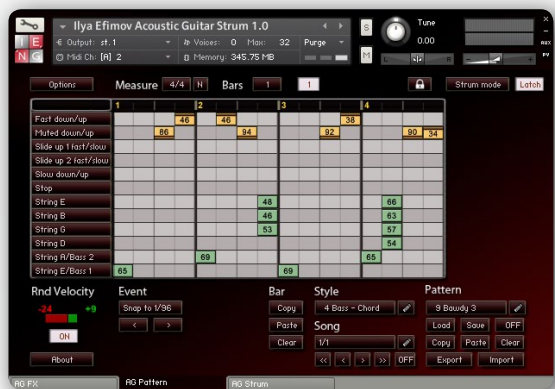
Ilya Efimov Acoustic Guitar Strum 1.0

Output: st. 1
Voices: 0 Max: 32
Purge
Midi Ch: [A] 2
Memory: 345.75 MB
Tune
0.00
S
M

Options
Measure 4/4 N
Bars 1
1
Strum mode
Latch

| | 1 | 2 | 3 | 4 |
|---|---|---|---|---|
| Fast down/up | 46 | 46 | 38 | |
| Muted down/up | 86 | 94 | 92 | 90 34 |
| Slide up 1 fast/slow | | | | |
| Slide up 2 fast/slow | | | | |
| Slow down/up | | | | |
| Stop | | | | |
| String E | | 48 | | 66 |
| String B | | 46 | | 63 |
| String G | | 53 | | 57 |
| String D | | | | 54 |
| String A/Bass 2 | | 69 | | 65 |
| String E/Bass 1 | 65 | | 69 | |

Rnd Velocity
-24 +9
ON
About

Event
Snap to 1/96
< >

Bar
Copy
Paste
Clear

Style
4 Bass - Chord

Song
1/1
<< < > >> OFF

Pattern
9 Bawdy 3
Load Save OFF
Copy Paste Clear
Export Import

AG FX
AG Pattern
AG Strum